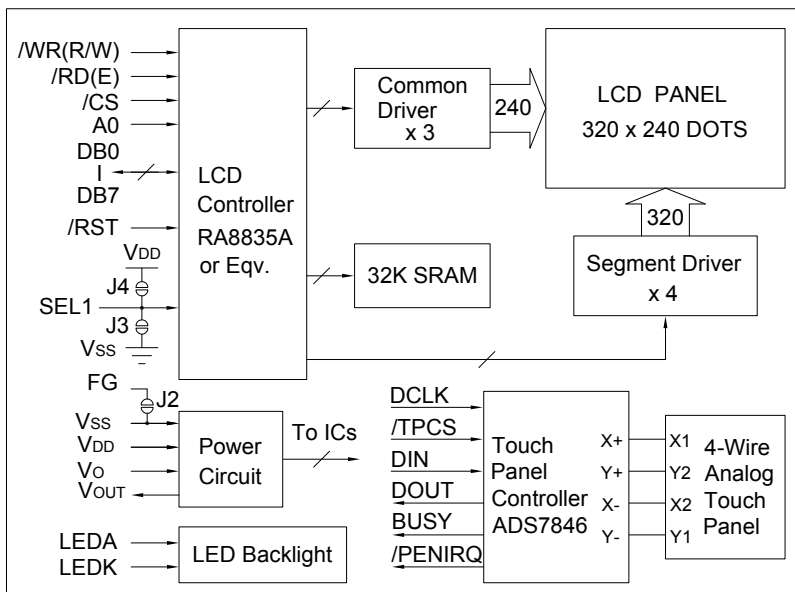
/WR(R/W)
/RD(E)
/CS
A0
DB0
I
DB7
/RST
VDD
J4
SEL1
J3
VSS

LCD
Controller
RA8835A
or Eqv.

Common
Driver
x 3

240

LCD PANEL
320 x 240 DOTS

320

Segment Driver
x 4

32K SRAM

FG
J2
VSS
VDD
VO
VOUT

Power
Circuit

To ICs

LEDA
LEDK

LED Backlight

DCLK
/TPCS
DIN
DOUT
BUSY
/PENIRQ

Touch
Panel
Controller
ADS7846

X+
Y+
X-
Y-

X1
Y2
X2
Y1

4-Wire
Analog
Touch
Panel